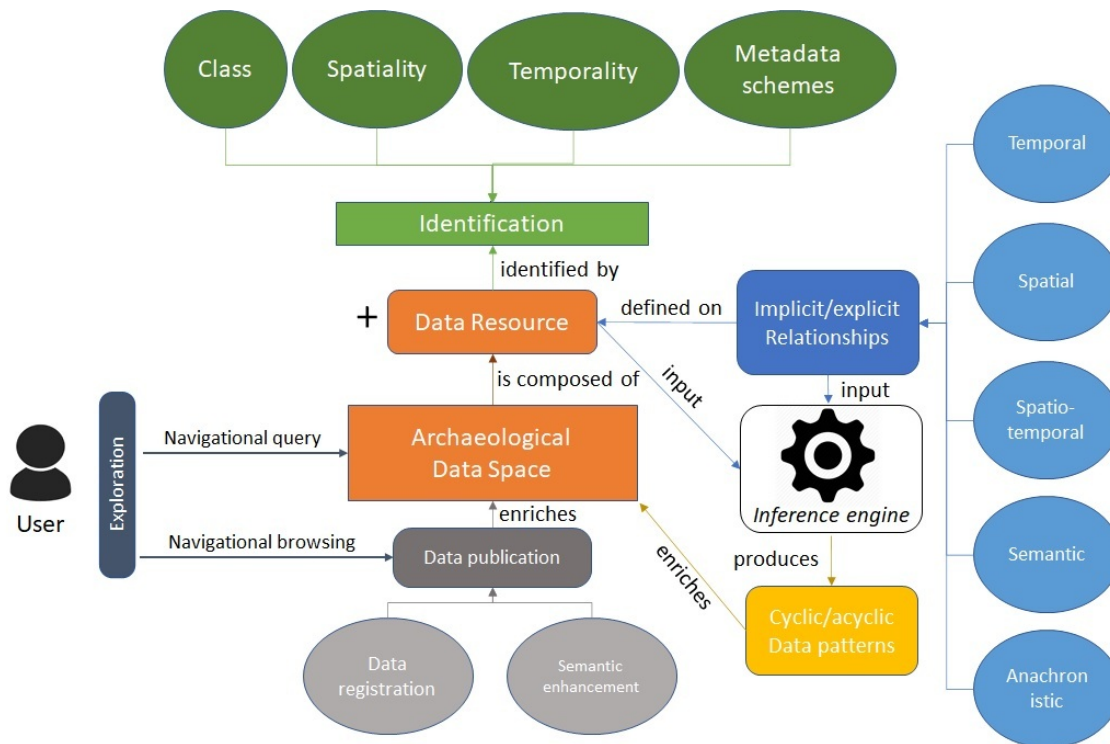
Class

Spatiality

Temporality

Metadata schemes

Identification

identified by

+

Data Resource

defined on

Implicit/explicit Relationships

Temporal

Spatial

Spatio-temporal

Semantic

Anachron istic

input

input

is composed of

User

Exploration

Navigational query

Archaeological Data Space

Inference engine

enriches

Navigational browsing

Data publication

produces

enriches

Cyclic/acyclic Data patterns

Data registration

Semantic enhancement